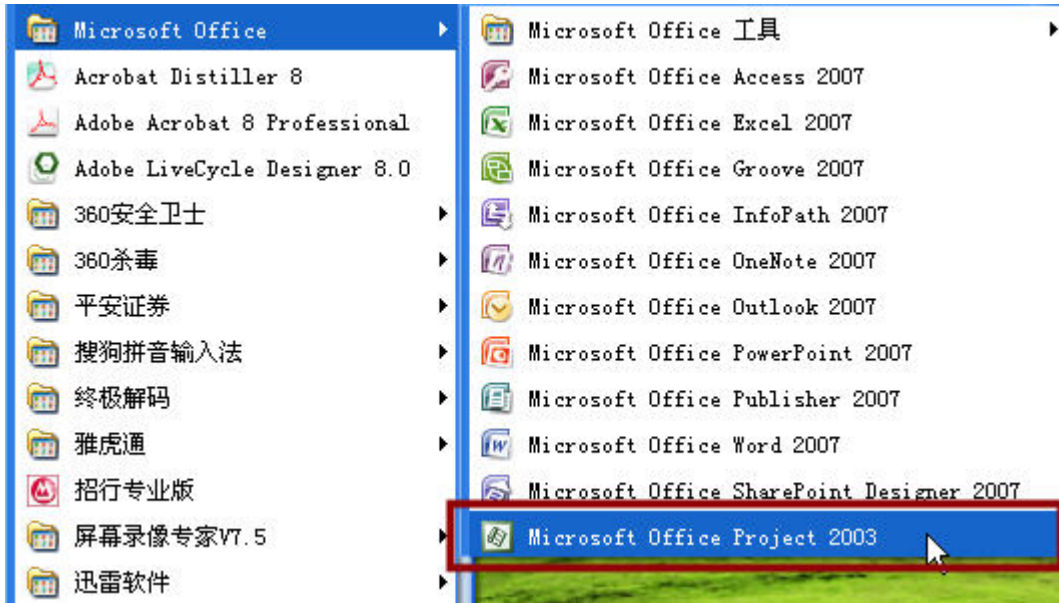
Microsoft Office
Acrobat Distiller 8
Adobe Acrobat 8 Professional
Adobe LiveCycle Designer 8.0
360安全卫士
360杀毒
平安证券
搜狗拼音输入法
终极解码
雅虎通
招行专业版
屏幕录像专家V7.5
迅雷软件

Microsoft Office 工具
Microsoft Office Access 2007
Microsoft Office Excel 2007
Microsoft Office Groove 2007
Microsoft Office InfoPath 2007
Microsoft Office OneNote 2007
Microsoft Office Outlook 2007
Microsoft Office PowerPoint 2007
Microsoft Office Publisher 2007
Microsoft Office Word 2007
Microsoft Office SharePoint Designer 2007
Microsoft Office Project 2003